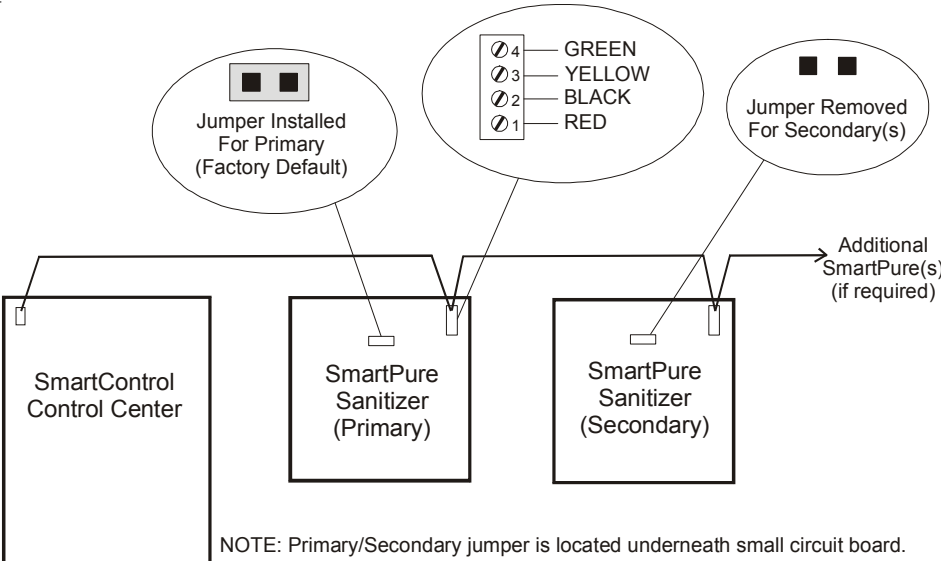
Jumper Installed For Primary (Factory Default)

4 GREEN
3 YELLOW
2 BLACK
1 RED

Jumper Removed For Secondary(s)

Additional SmartPure(s) (if required)

SmartControl Control Center

SmartPure Sanitizer (Primary)

SmartPure Sanitizer (Secondary)

NOTE: Primary/Secondary jumper is located underneath small circuit board.